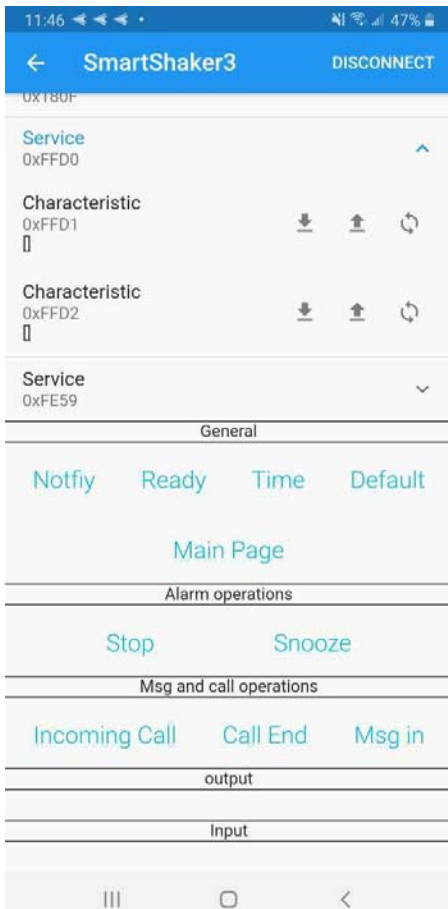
11:46 47%

← SmartShaker3 DISCONNECT

0x180F

Service
0xFFD0

Characteristic
0xFFD1
[]

Characteristic
0xFFD2
[]

Service
0xFE59

General

Notfiy Ready Time Default

Main Page

Alarm operations

Stop Snooze

Msg and call operations

Incoming Call Call End Msg in

output

Input